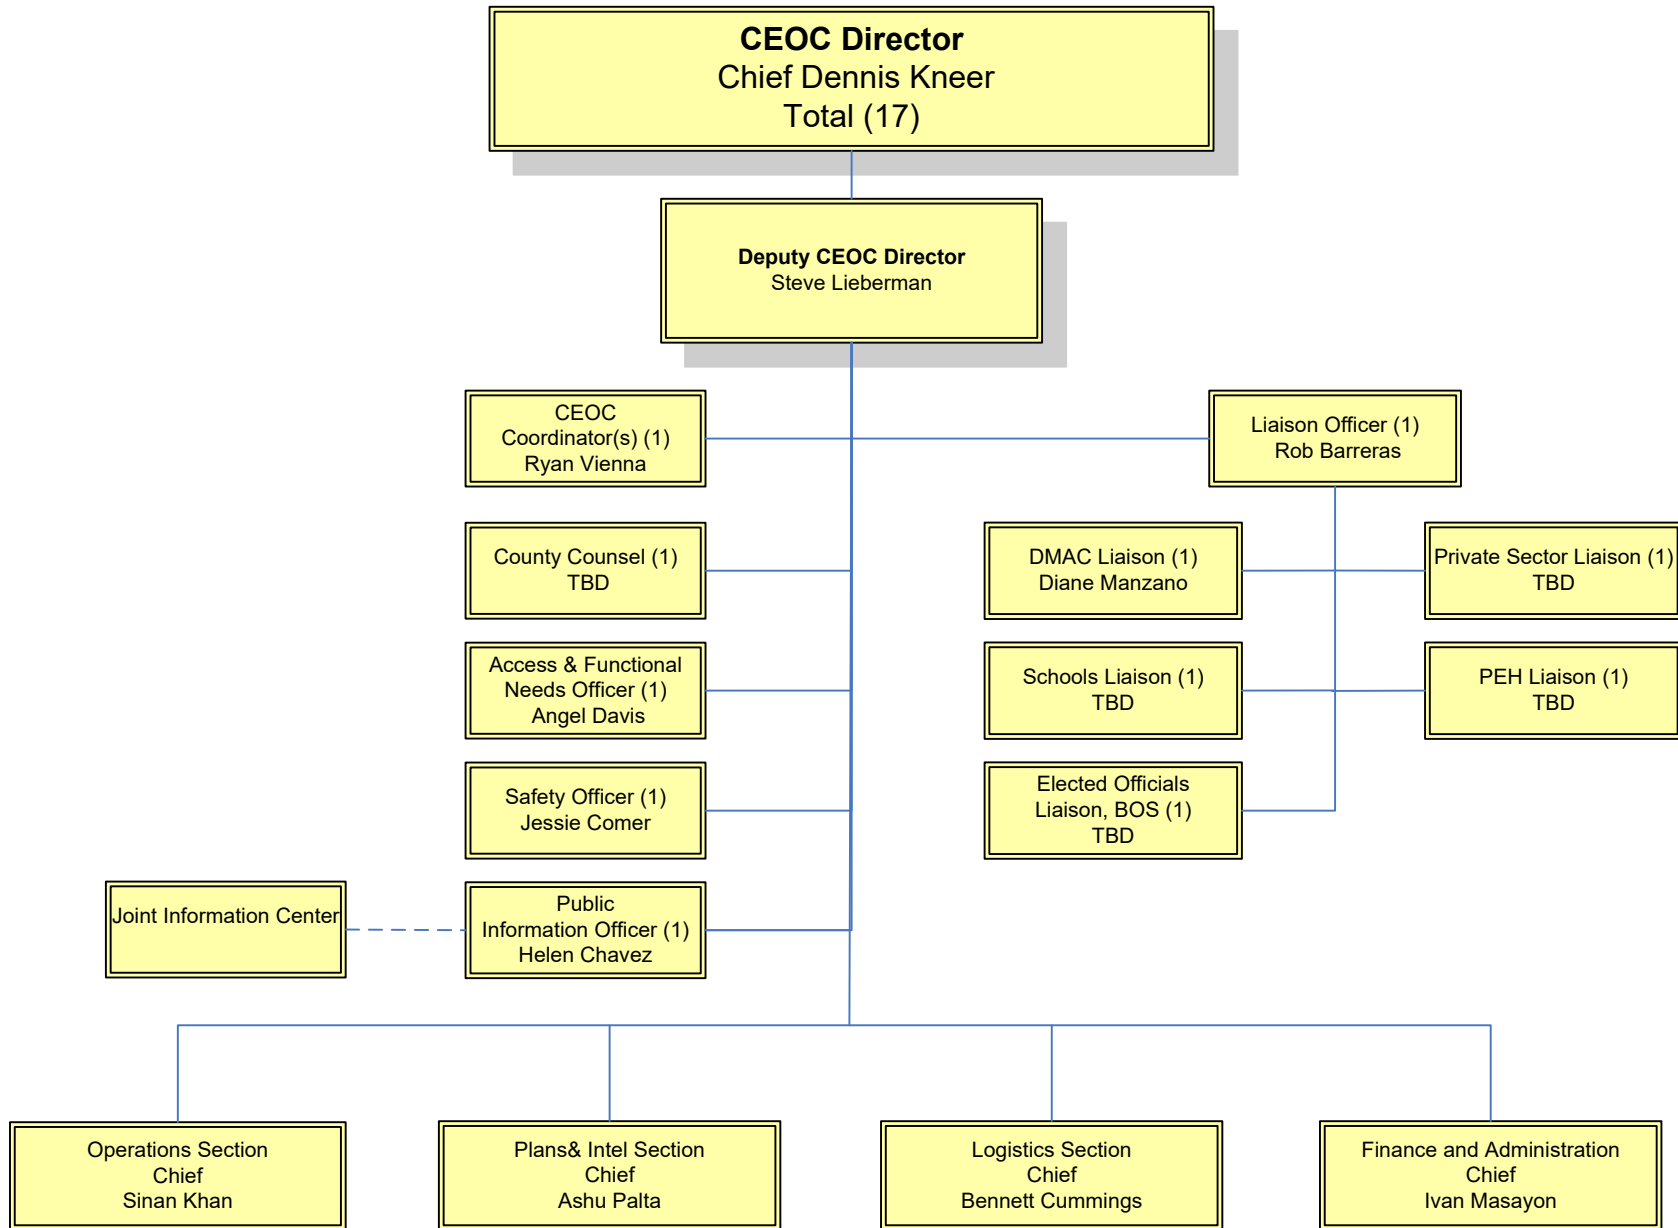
CEOC Director
Chief Dennis Kneer
Total (17)

Deputy CEOC Director
Steve Lieberman

CEOC Coordinator(s) (1)
Ryan Vienna

Liaison Officer (1)
Rob Barreras

County Counsel (1)
TBD

DMAC Liaison (1)
Diane Manzano

Private Sector Liaison (1)
TBD

Access & Functional Needs Officer (1)
Angel Davis

Schools Liaison (1)
TBD

PEH Liaison (1)
TBD

Safety Officer (1)
Jessie Comer

Elected Officials Liaison, BOS (1)
TBD

Joint Information Center

Public Information Officer (1)
Helen Chavez

Operations Section Chief
Sinan Khan

Plans& Intel Section Chief
Ashu Palta

Logistics Section Chief
Bennett Cummings

Finance and Administration Chief
Ivan Masayon